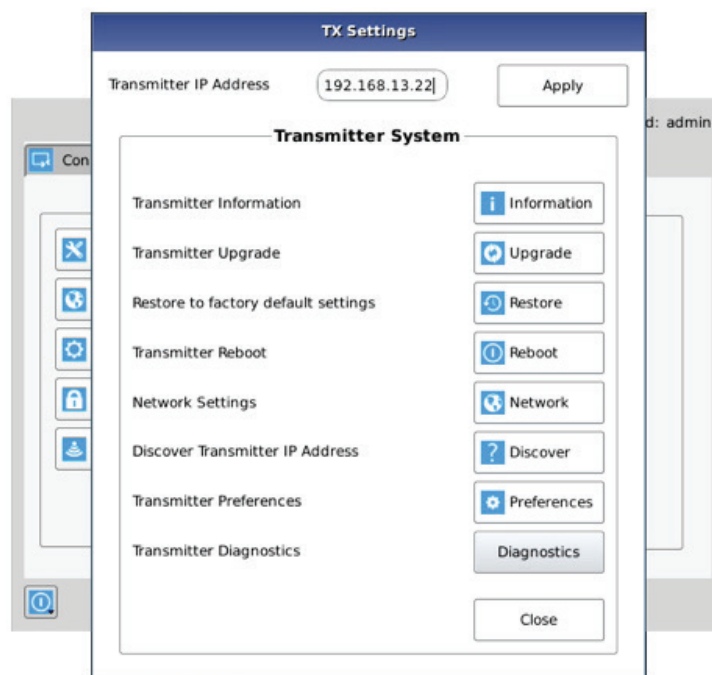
TX Settings

Transmitter IP Address 192.168.13.22 Apply

d: admin

Con

Transmitter System

Transmitter Information Information

Transmitter Upgrade Upgrade

Restore to factory default settings Restore

Transmitter Reboot Reboot

Network Settings Network

Discover Transmitter IP Address Discover

Transmitter Preferences Preferences

Transmitter Diagnostics Diagnostics

Close